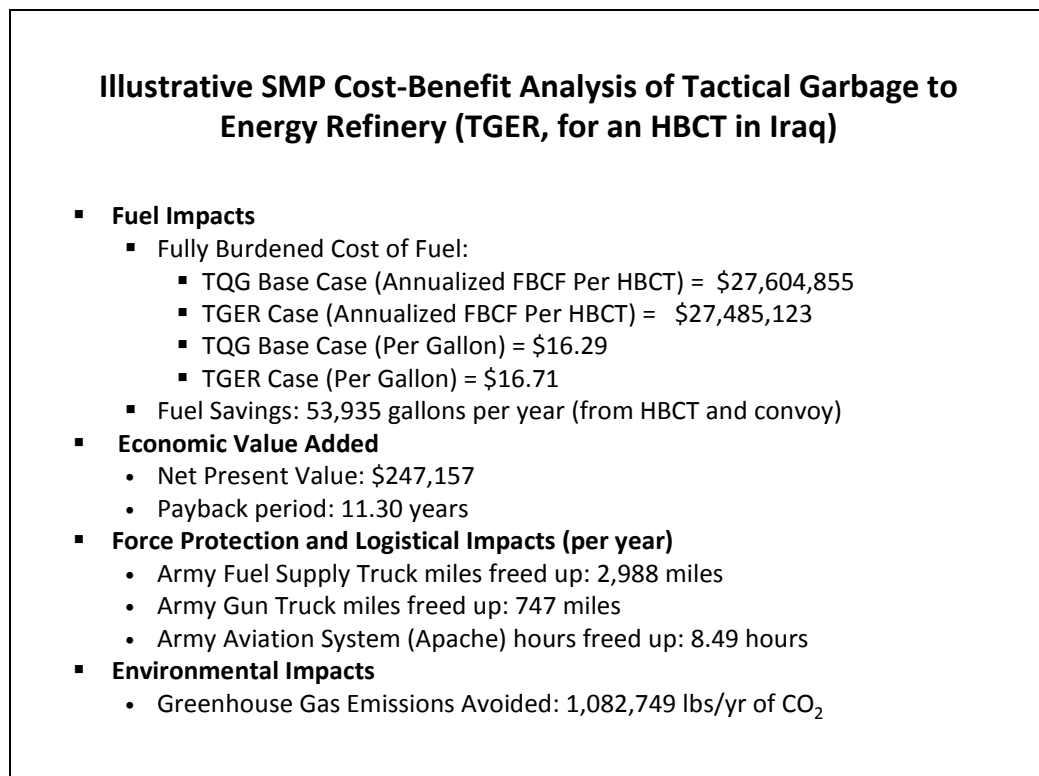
Illustrative SMP Cost-Benefit Analysis of Tactical Garbage to Energy Refinery (TGER, for an HBCT in Iraq)

- Fuel Impacts
  - Fully Burdened Cost of Fuel:
    - TQG Base Case (Annualized FBCF Per HBCT) = \$27,604,855
    - TGER Case (Annualized FBCF Per HBCT) = \$27,485,123
    - TQG Base Case (Per Gallon) = \$16.29
    - TGER Case (Per Gallon) = \$16.71
  - Fuel Savings: 53,935 gallons per year (from HBCT and convoy)
- Economic Value Added
  - Net Present Value: \$247,157
  - Payback period: 11.30 years
- Force Protection and Logistical Impacts (per year)
  - Army Fuel Supply Truck miles freed up: 2,988 miles
  - Army Gun Truck miles freed up: 747 miles
  - Army Aviation System (Apache) hours freed up: 8.49 hours
- Environmental Impacts
  - Greenhouse Gas Emissions Avoided: 1,082,749 lbs/yr of $CO_2$